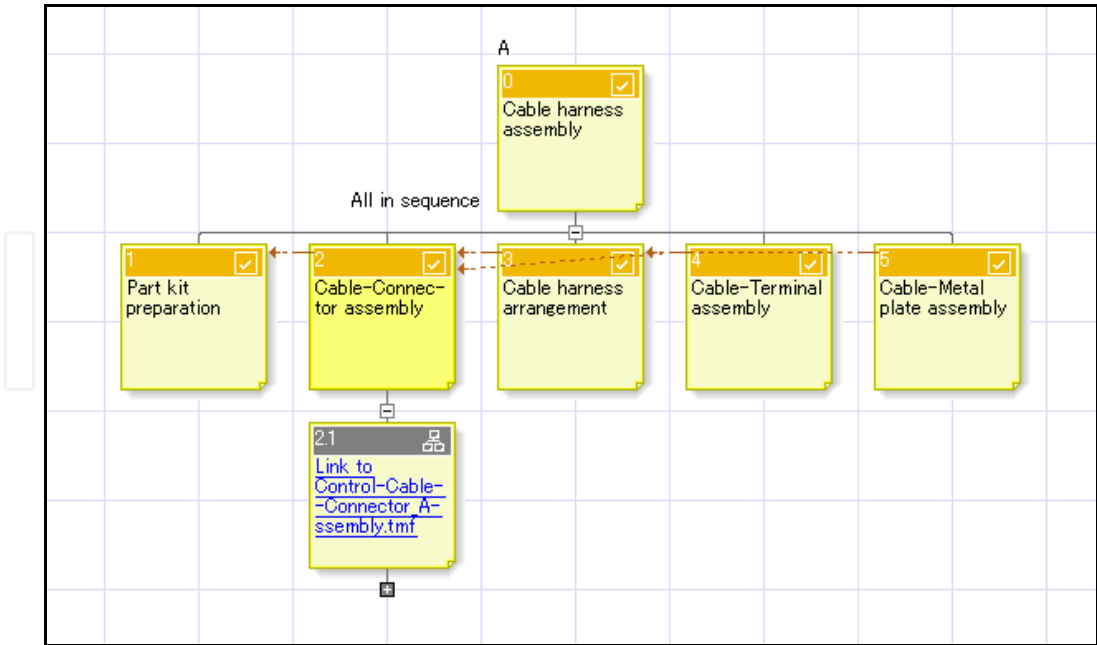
A

0
Cable harness assembly

All in sequence

1
Part kit preparation

2
Cable-Connector assembly

3
Cable harness arrangement

4
Cable-Terminal assembly

5
Cable-Metal plate assembly

2.1
Link to Control-Cable--Connector_Assembly.tmf